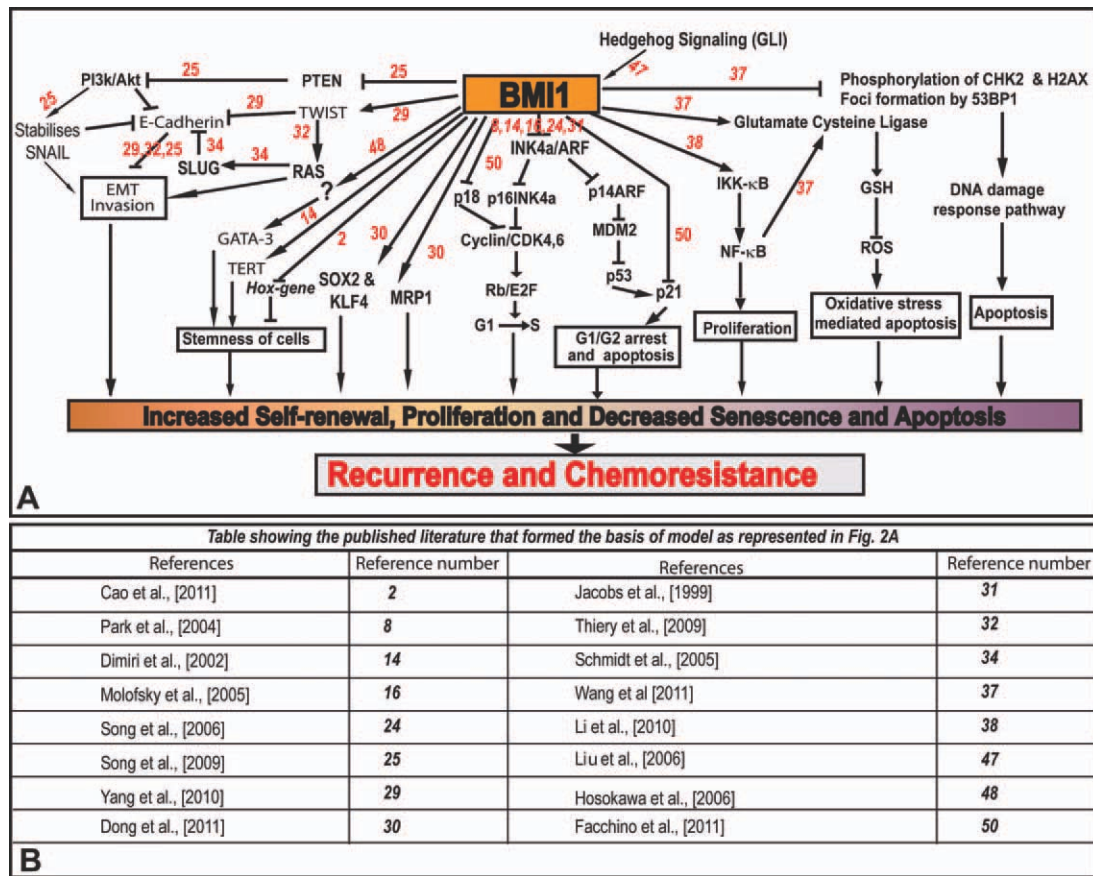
Hedgehog Signaling (GLI)

47

BMI1

PI3k/Akt

25

PTEN

25

37

Phosphorylation of CHK2 & H2AX Foci formation by 53BP1

25

Stabilises SNAIL

E-Cadherin

29

TWIST

29

37

Glutamate Cysteine Ligase

32

29,32,25

34

SLUG

34

RAS

48

8,14,16,24,31

INK4a/ARF

38

EMT Invasion

?

50

p18

p16INK4a

p14ARF

IKK-κB

37

GSH

DNA damage response pathway

GATA-3

14

Cyclin/CDK4,6

MDM2

50

NF-κB

ROS

TERT

2

30

30

Rb/E2F

p53

Hox-gene

SOX2 & KLF4

MRP1

G1 → S

p21

Proliferation

Oxidative stress mediated apoptosis

Apoptosis

Stemness of cells

G1/G2 arrest and apoptosis

Increased Self-renewal, Proliferation and Decreased Senescence and Apoptosis

Recurrence and Chemoresistance

A

Table showing the published literature that formed the basis of model as represented in Fig. 2A

| References | Reference number | References | Reference number |
|---|---|---|---|
| Cao et al., [2011] | 2 | Jacobs et al., [1999] | 31 |
| Park et al., [2004] | 8 | Thiery et al., [2009] | 32 |
| Dimiri et al., [2002] | 14 | Schmidt et al., [2005] | 34 |
| Molofsky et al., [2005] | 16 | Wang et al [2011] | 37 |
| Song et al., [2006] | 24 | Li et al., [2010] | 38 |
| Song et al., [2009] | 25 | Liu et al., [2006] | 47 |
| Yang et al., [2010] | 29 | Hosokawa et al., [2006] | 48 |
| Dong et al., [2011] | 30 | Facchino et al., [2011] | 50 |

B